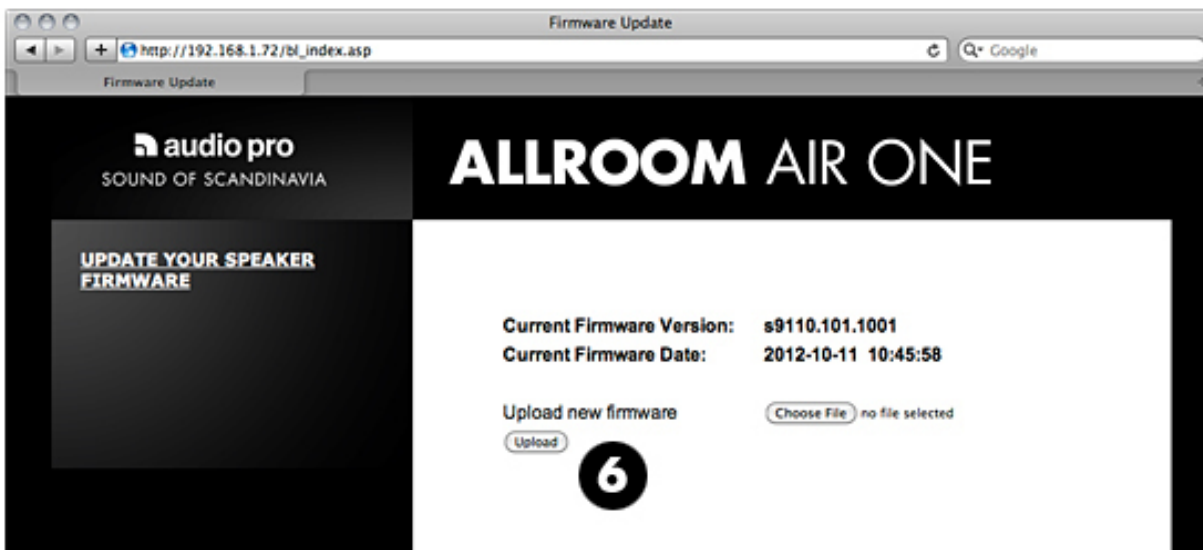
Firmware Update

http://192.168.1.72/bl_index.asp

Google

Firmware Update

audio pro
SOUND OF SCANDINAVIA

ALLROOM AIR ONE

UPDATE YOUR SPEAKER FIRMWARE

Current Firmware Version: s9110.101.1001
Current Firmware Date: 2012-10-11 10:45:58

Upload new firmware
Choose File no file selected
Upload

6